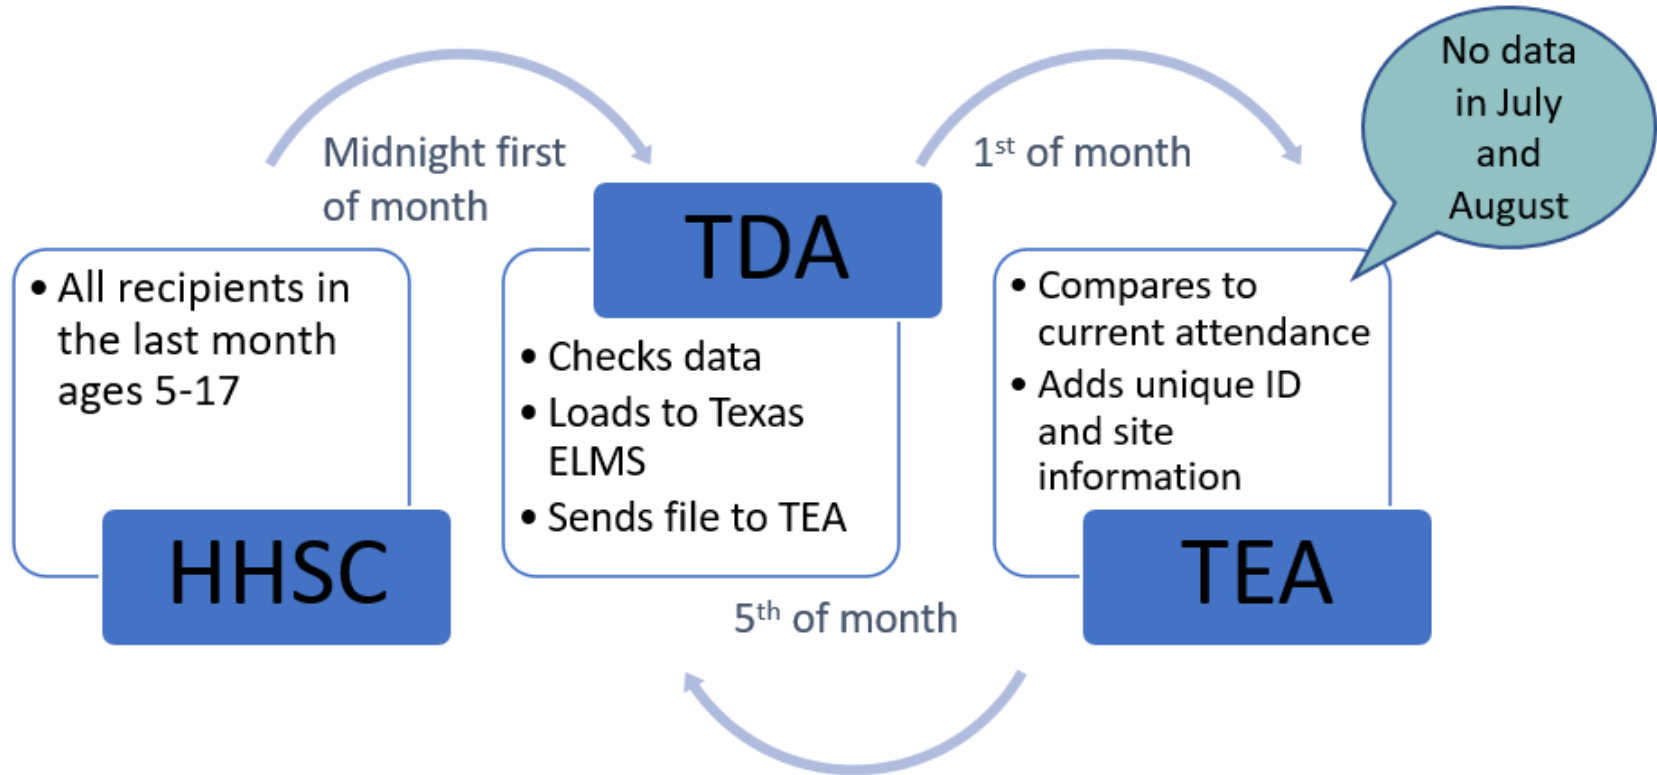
No data in July and August

Midnight first of month

TDA

1$^{st}$ of month

• All recipients in the last month ages 5-17

HHSC

• Checks data
• Loads to Texas ELMS
• Sends file to TEA

• Compares to current attendance
• Adds unique ID and site information

TEA

5$^{th}$ of month